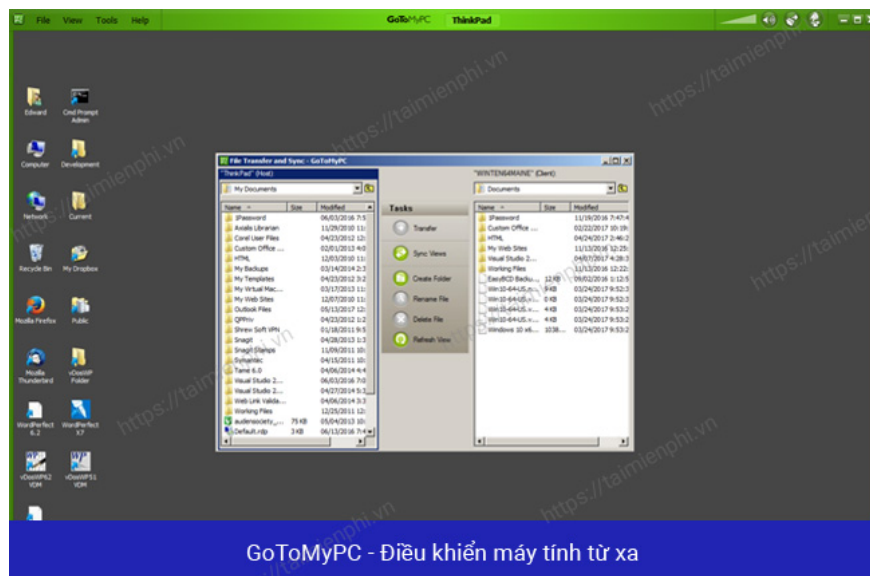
File View Tools Help GoToMyPC ThinkPad

https://taimienphi.vn

Edward
Cmd Prompt Admin
Computer
Development
Network
Current
Recycle Bin
My Dropbox
Mozilla Firefox
Public
Mozilla Thunderbird
vDosWP Folder
WordPerfect 6.2
WordPerfect X7
vDosWP62 VDM
vDosWP51 VDM

File Transfer and Sync - GoToMyPC

"ThinkPad" (Host)
My Documents

| Name | Size | Modified |
|---|---|---|
| $Password | | 06/03/2016 7:5 |
| Axialis Librarian | | 11/29/2010 11: |
| Corel User Files | | 04/23/2012 12: |
| Custom Office ... | | 02/01/2013 4:0 |
| HTML | | 12/03/2010 11: |
| My Backups | | 03/14/2014 2:3 |
| My Templates | | 04/23/2012 3:2 |
| My Virtual Mac... | | 07/17/2013 11: |
| My Web Sites | | 12/07/2010 11: |
| Outlook Files | | 05/13/2017 12: |
| QMhiv | | 04/23/2012 12: |
| Shrew Soft VPN | | 01/18/2011 9:5 |
| Snagit | | 04/28/2013 1:3 |
| Snagit Stamps | | 11/09/2011 10: |
| Symantec | | 04/15/2011 10: |
| Tame 6.0 | | 04/06/2014 4:4 |
| Visual Studio 2... | | 06/03/2016 7:0 |
| Visual Studio 2... | | 04/27/2014 5:4 |
| Web Link Valida... | | 04/06/2014 3:3 |
| Working Files | | 12/05/2011 12: |
| audensociety_... | 75 KB | 05/04/2013 10: |
| Default.rdp | 3 KB | 06/13/2016 7:4 |

Tasks
Transfer
Sync Views
Create Folder
Rename File
Delete File
Refresh View

"WINTEN64MAINE" (Client)
Documents

| Name | Size | Modified |
|---|---|---|
| $Password | | 11/19/2016 7:47:4 |
| Custom Office ... | | 02/22/2017 10:19: |
| HTML | | 04/24/2017 2:46:2 |
| My Web Sites | | 11/13/2016 12:25: |
| Visual Studio 2... | | 04/07/2017 4:28:3 |
| Working Files | | 11/13/2016 12:22: |
| EaseBCD Backu... | 12 KB | 09/02/2016 1:12:5 |
| Win10-64-US.n... | 9 KB | 03/24/2017 9:52:3 |
| Win10-64-US.n... | 0 KB | 03/24/2017 9:52:3 |
| Win10-64-US.n... | 4 KB | 03/24/2017 9:53:2 |
| Win10-64-US.n... | 4 KB | 03/24/2017 9:53:2 |
| Windows 10 x6... | 1038... | 03/24/2017 9:53:2 |

GoToMyPC - Điều khiển máy tính từ xa